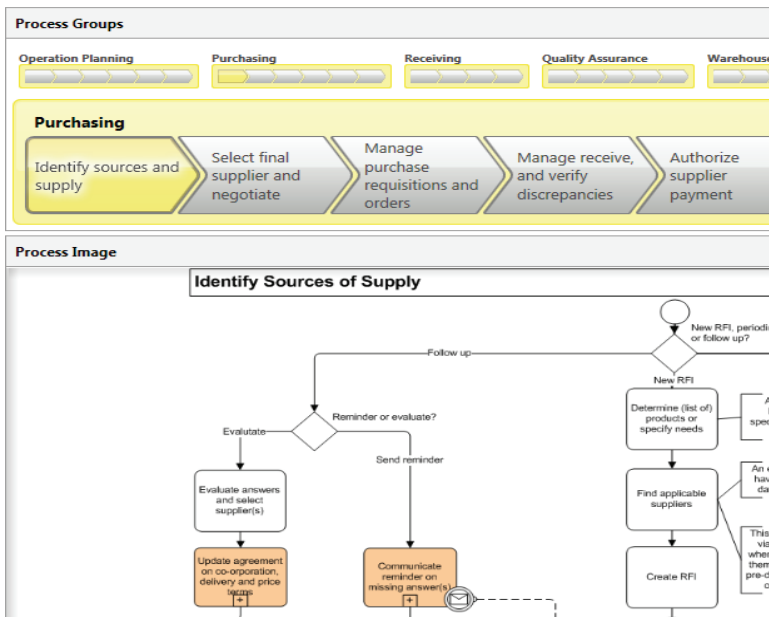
Process Groups

Operation Planning

Purchasing

Receiving

Quality Assurance

Warehous

Purchasing

Identify sources and supply

Select final supplier and negotiate

Manage purchase requisitions and orders

Manage receive, and verify discrepancies

Authorize supplier payment

Process Image

Identify Sources of Supply

New RFI, periodi or follow up?

Follow up

New RFI

Reminder or evaluate?

Evaluate

Send reminder

Determine (list of) products or specify needs

A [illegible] spec

Evaluate answers and select suppliers(s)

Find applicable suppliers

An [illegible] hav da

This via whe them pre-d c

Update agreement on co-orporation, delivery and price terms

Communicate reminder on missing answer(s)

Create RFI